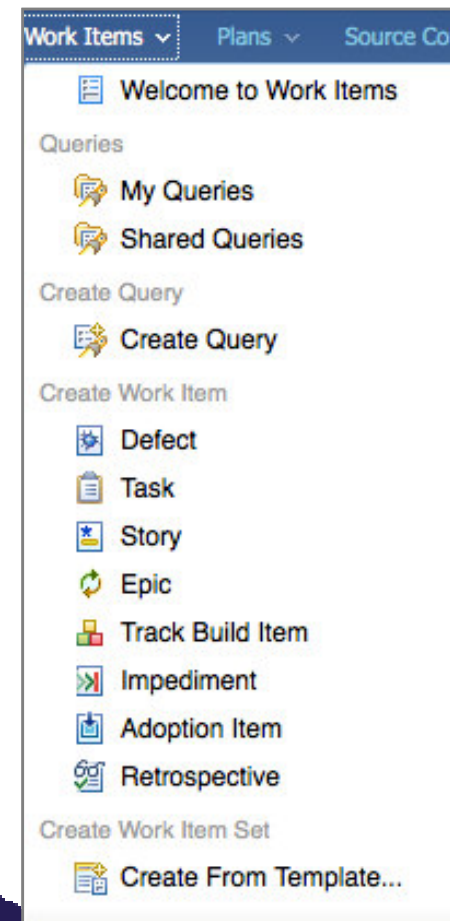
Work Items ⌄ Plans ⌄ Source Co

Welcome to Work Items

Queries

My Queries

Shared Queries

Create Query

Create Query

Create Work Item

Defect

Task

Story

Epic

Track Build Item

Impediment

Adoption Item

Retrospective

Create Work Item Set

Create From Template...